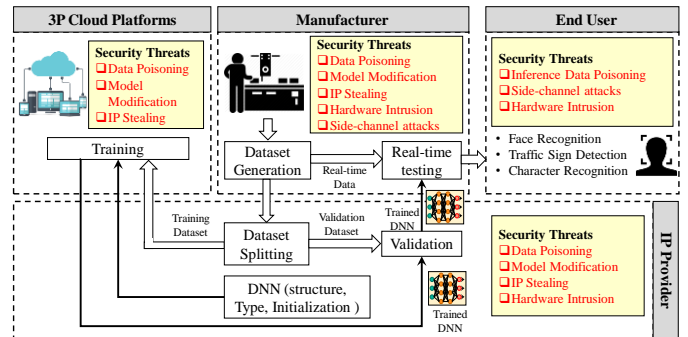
3P Cloud Platforms

Security Threats
❑ Data Poisoning
❑ Model Modification
❑ IP Stealing

Training

Manufacturer

Security Threats
❑ Data Poisoning
❑ Model Modification
❑ IP Stealing
❑ Hardware Intrusion
❑ Side-channel attacks

Dataset Generation

Real-time Data

Real-time testing

End User

Security Threats
❑ Inference Data Poisoning
❑ Side-channel attacks
❑ Hardware Intrusion

• Face Recognition
• Traffic Sign Detection
• Character Recognition

Training Dataset

Dataset Splitting

Validation Dataset

Trained DNN

Validation

DNN (structure, Type, Initialization )

Trained DNN

Security Threats
❑ Data Poisoning
❑ Model Modification
❑ IP Stealing
❑ Hardware Intrusion

IP Provider